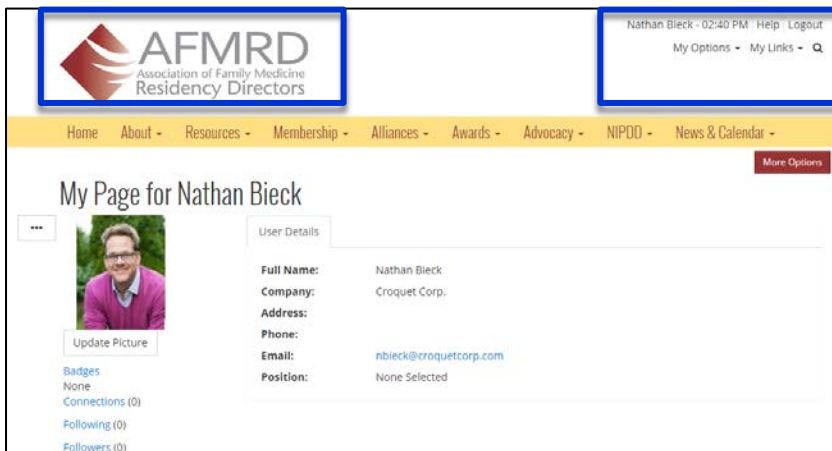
AFMRD
Association of Family Medicine
Residency Directors

Nathan Bieck - 02:40 PM Help Logout
My Options ▾ My Links ▾

Home About ▾ Resources ▾ Membership ▾ Alliances ▾ Awards ▾ Advocacy ▾ NIPDD ▾ News & Calendar ▾

More Options

My Page for Nathan Bieck

...

Update Picture

Badges
None
Connections (0)
Following (0)
Followers (0)

User Details

| | |
|---|---|
| Full Name: | Nathan Bieck |
| Company: | Croquet Corp. |
| Address: | |
| Phone: | |
| Email: | nbieck@croquetcorp.com |
| Position: | None Selected |